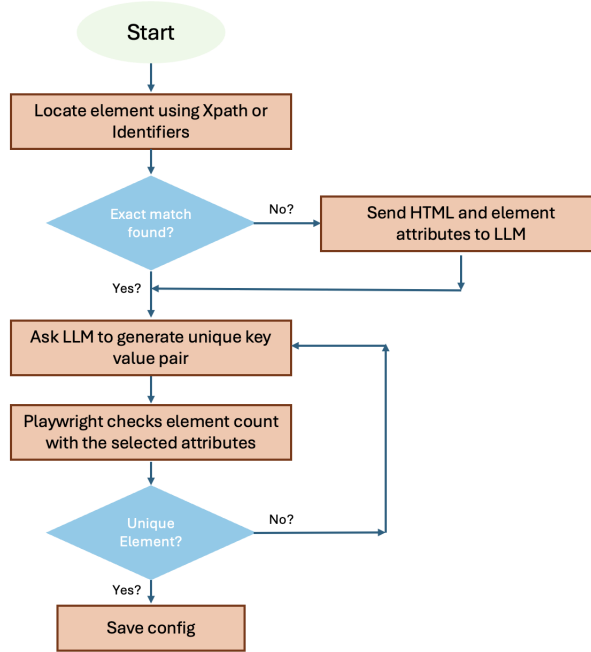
Start

Locate element using Xpath or Identifiers

Exact match found?

No?

Send HTML and element attributes to LLM

Yes?

Ask LLM to generate unique key value pair

Playwright checks element count with the selected attributes

Unique Element?

No?

Yes?

Save config